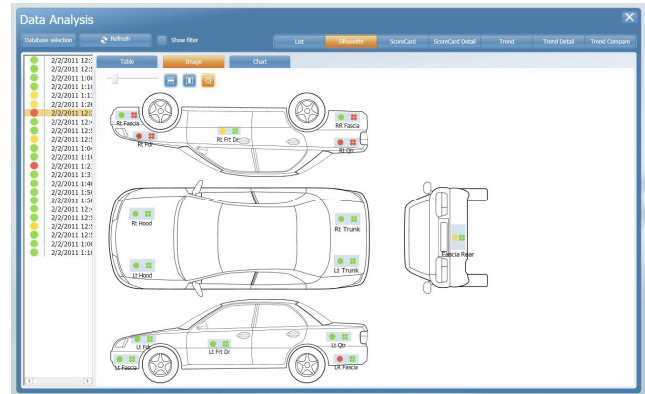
Data Analysis

Database selection

Refresh

Show filter

List

Silhouette

ScoreCard

ScoreCard Detail

Trend

Trend Detail

Trend Compare

2/2/2011 12:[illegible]
2/2/2011 12:5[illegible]
2/2/2011 1:0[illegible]
2/2/2011 1:1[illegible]
2/2/2011 1:1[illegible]
2/2/2011 1:2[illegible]
2/2/2011 12:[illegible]
2/2/2011 12:4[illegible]
2/2/2011 12:5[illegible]
2/2/2011 12:5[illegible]
2/2/2011 1:0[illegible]
2/2/2011 1:1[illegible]
2/2/2011 1:2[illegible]
2/2/2011 1:3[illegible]
2/2/2011 1:4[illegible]
2/2/2011 1:5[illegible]
2/2/2011 1:5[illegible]
2/2/2011 12:4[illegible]
2/2/2011 12:5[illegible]
2/2/2011 12:5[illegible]
2/2/2011 12:5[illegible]
2/2/2011 1:0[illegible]
2/2/2011 1:1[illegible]

Table

Image

Chart

Rt Fascia

Rt Fdr

Rt Frt Dr

RR Fascia

Rt Qtr

Rt Hood

Rt Trunk

Lt Hood

Lt Trunk

Fascia Rear

Lt Fdr

Lt Frt Dr

Lt Qtr

Lt Fascia

Lt Fascia